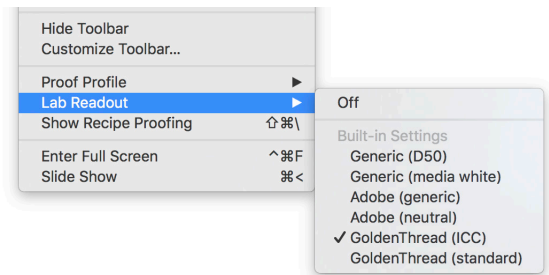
Hide Toolbar
Customize Toolbar...

Proof Profile ▶
Lab Readout ▶
Show Recipe Proofing ⇧⌘\

Enter Full Screen ^⌘F
Slide Show ⌘<

Off

Built-in Settings
Generic (D50)
Generic (media white)
Adobe (generic)
Adobe (neutral)
✓ GoldenThread (ICC)
GoldenThread (standard)